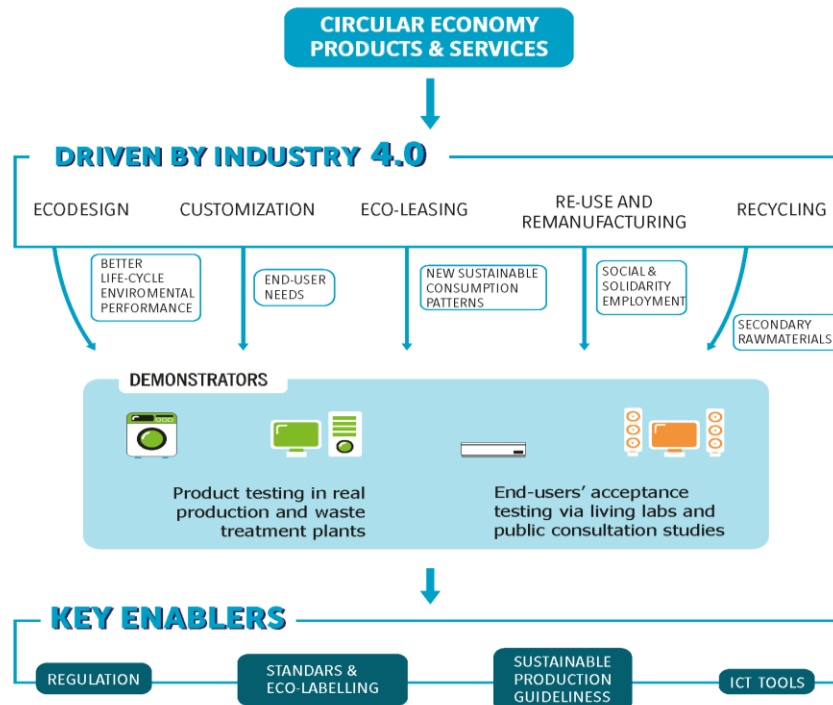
CIRCULAR ECONOMY PRODUCTS & SERVICES

DRIVEN BY INDUSTRY 4.0

ECODESIGN

CUSTOMIZATION

ECO-LEASING

RE-USE AND REMANUFACTURING

RECYCLING

BETTER LIFE-CYCLE ENVIROMENTAL PERFORMANCE

END-USER NEEDS

NEW SUSTAINABLE CONSUMPTION PATTERNS

SOCIAL & SOLIDARITY EMPLOYMENT

SECONDARY RAWMATERIALS

DEMONSTRATORS

Product testing in real production and waste treatment plants

End-users' acceptance testing via living labs and public consultation studies

KEY ENABLERS

REGULATION

STANDARS & ECO-LABELLING

SUSTAINABLE PRODUCTION GUIDELINESS

ICT TOOLS